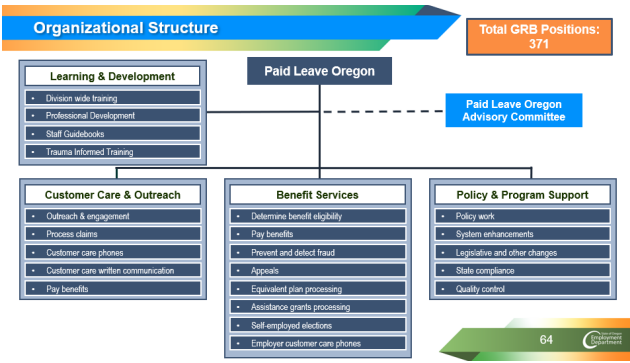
Organizational Structure

Total GRB Positions: 371

Paid Leave Oregon

Paid Leave Oregon Advisory Committee

Learning & Development
- Division wide training
- Professional Development
- Staff Guidebooks
- Trauma Informed Training

Customer Care & Outreach
- Outreach & engagement
- Process claims
- Customer care phones
- Customer care written communication
- Pay benefits

Benefit Services
- Determine benefit eligibility
- Pay benefits
- Prevent and detect fraud
- Appeals
- Equivalent plan processing
- Assistance grants processing
- Self-employed elections
- Employer customer care phones

Policy & Program Support
- Policy work
- System enhancements
- Legislative and other changes
- State compliance
- Quality control

64

State of Oregon Employment Department